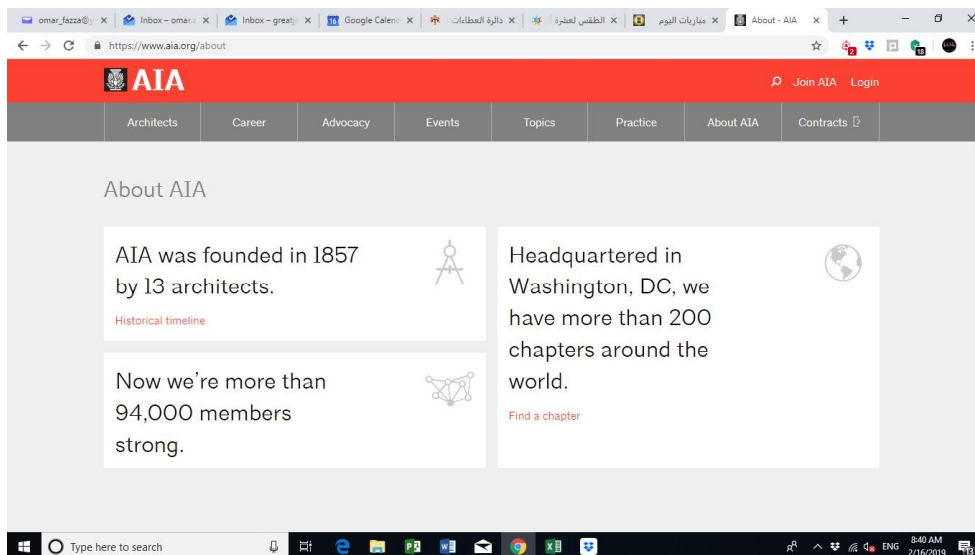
omar_fazza@y × | Inbox – omar × | Inbox – great × | 16 Google Calend × | دائرة العطاءات × | الطقس لعشرة × | مباريات اليوم × | About - AIA × | +

https://www.aia.org/about

AIA

Join AIA Login

Architects | Career | Advocacy | Events | Topics | Practice | About AIA | Contracts

About AIA

AIA was founded in 1857 by 13 architects.

Historical timeline

Now we're more than 94,000 members strong.

Headquartered in Washington, DC, we have more than 200 chapters around the world.

Find a chapter

Type here to search

ENG 8:40 AM 2/16/2019